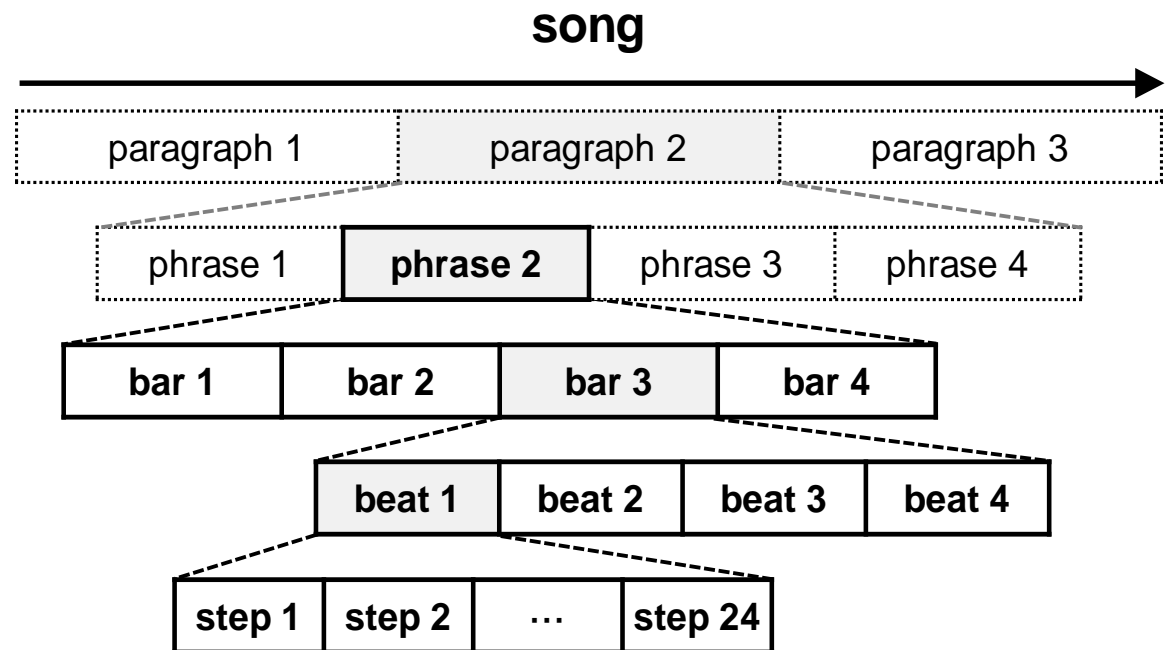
song

paragraph 1 paragraph 2 paragraph 3

phrase 1 **phrase 2** phrase 3 phrase 4

**bar 1** **bar 2** **bar 3** **bar 4**

**beat 1** **beat 2** **beat 3** **beat 4**

**step 1** **step 2** … **step 24**